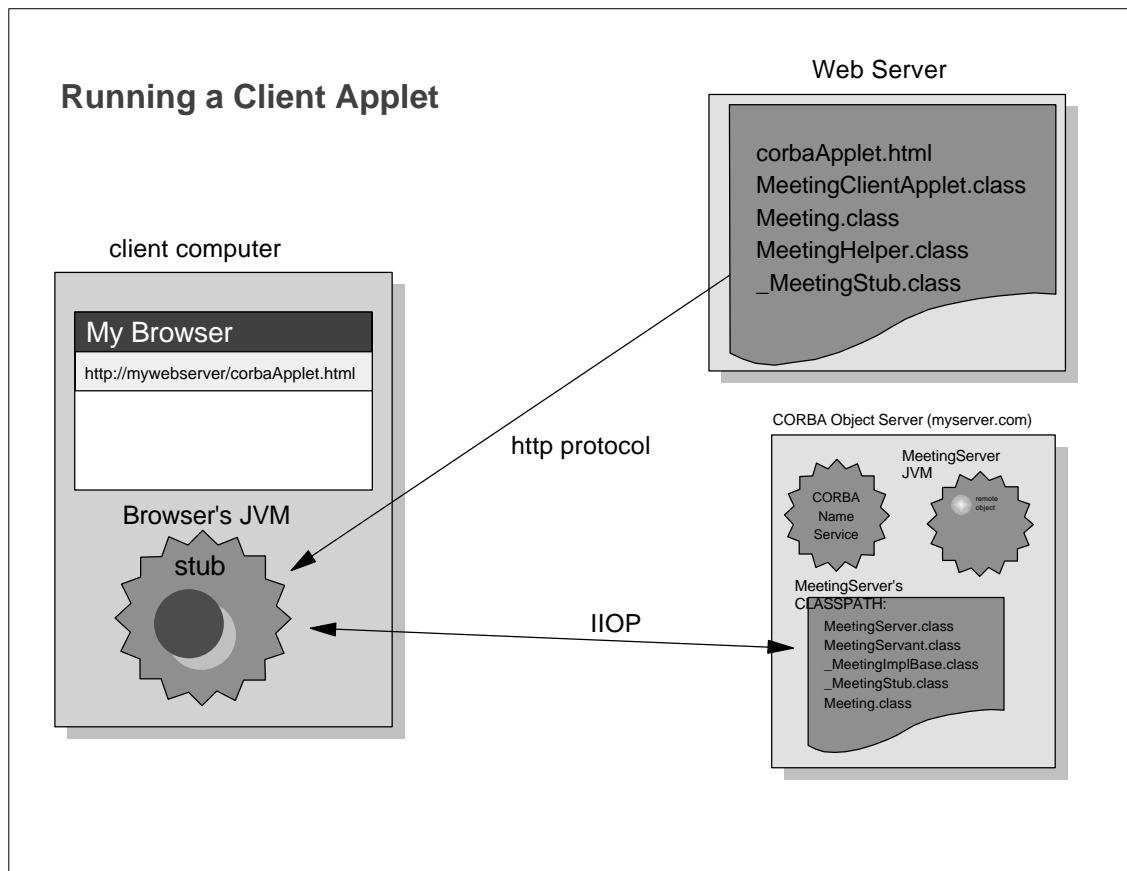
Running a Client Applet

Web Server

corbaApplet.html
MeetingClientApplet.class
Meeting.class
MeetingHelper.class
_MeetingStub.class

client computer

My Browser

http://mywebserver/corbaApplet.html

http protocol

Browser's JVM

stub

CORBA Object Server (myserver.com)

MeetingServer JVM

CORBA Name Service

remote object

MeetingServer's CLASSPATH:

MeetingServer.class
MeetingServant.class
_MeetingImplBase.class
_MeetingStub.class
Meeting.class

IIOP